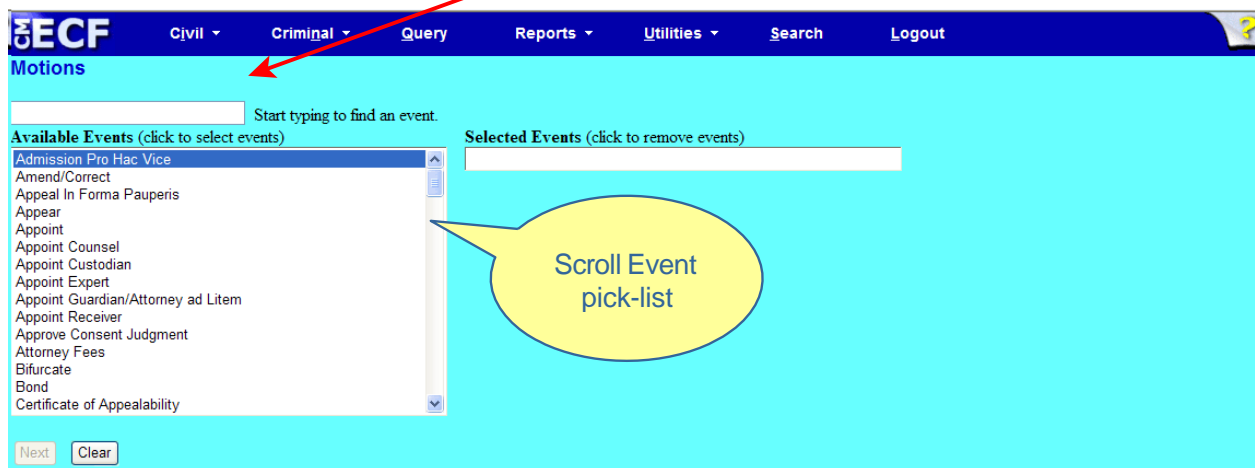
CM ECF Civil Criminal Query Reports Utilities Search Logout

Motions

Start typing to find an event.

Available Events (click to select events)

Admission Pro Hac Vice
Amend/Correct
Appeal In Forma Pauperis
Appear
Appoint
Appoint Counsel
Appoint Custodian
Appoint Expert
Appoint Guardian/Attorney ad Litem
Appoint Receiver
Approve Consent Judgment
Attorney Fees
Bifurcate
Bond
Certificate of Appealability

Selected Events (click to remove events)

Scroll Event pick-list

Next Clear